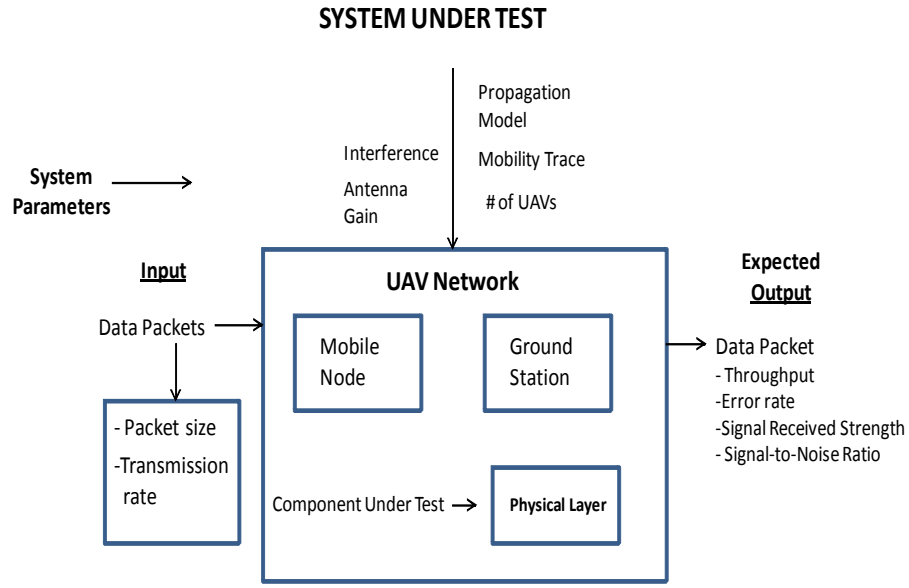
SYSTEM UNDER TEST

System Parameters

Interference

Antenna Gain

Propagation Model

Mobility Trace

# of UAVs

Input

Data Packets

- Packet size
-Transmission rate

UAV Network

Mobile Node

Ground Station

Component Under Test

Physical Layer

Expected Output

Data Packet
- Throughput
-Error rate
-Signal Received Strength
- Signal-to-Noise Ratio